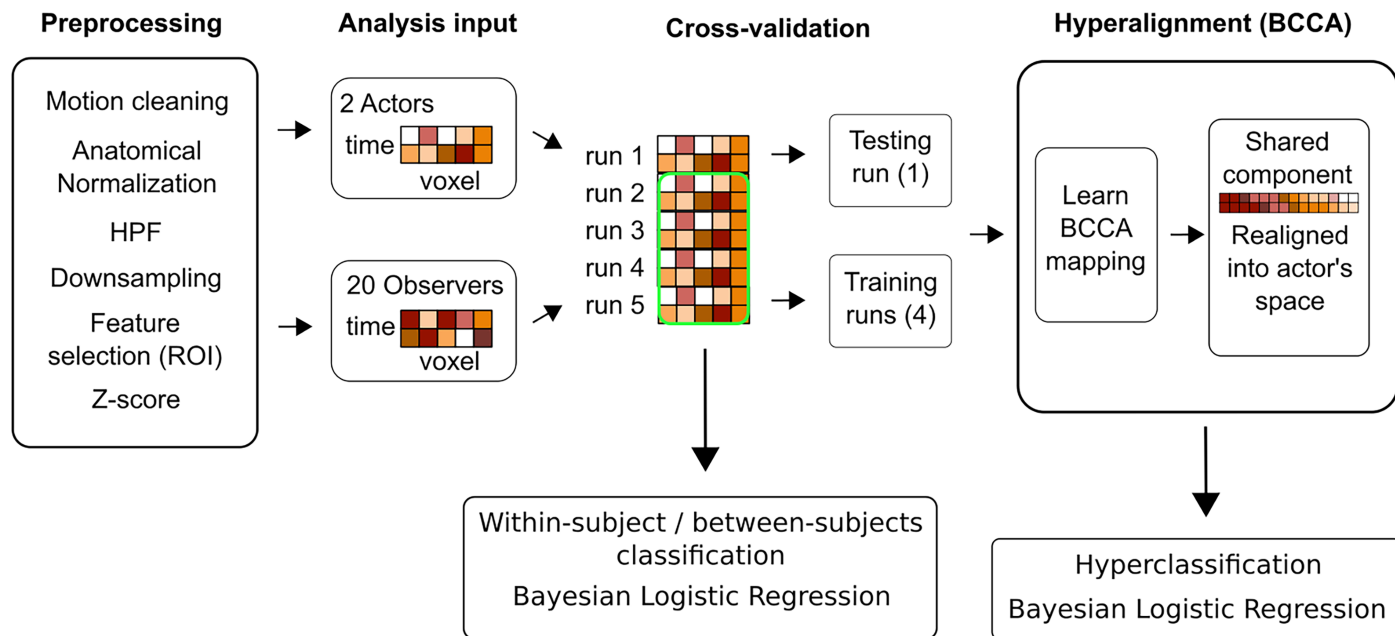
Preprocessing

Motion cleaning

Anatomical Normalization

HPF

Downsampling

Feature selection (ROI)

Z-score

Analysis input

2 Actors

time

voxel

20 Observers

time

voxel

Cross-validation

run 1

run 2

run 3

run 4

run 5

Testing run (1)

Training runs (4)

Within-subject / between-subjects classification

Bayesian Logistic Regression

Hyperalignment (BCCA)

Learn BCCA mapping

Shared component

Realigned into actor's space

Hyperclassification

Bayesian Logistic Regression